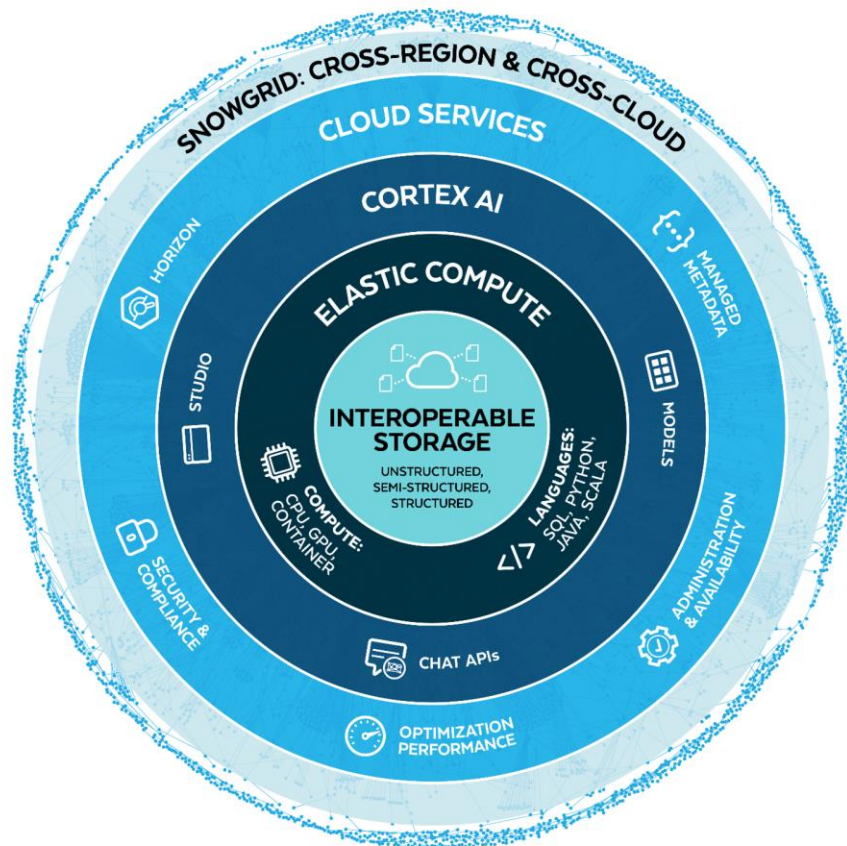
SNOWGRID: CROSS-REGION & CROSS-CLOUD

CLOUD SERVICES

CORTEX AI

ELASTIC COMPUTE

INTEROPERABLE STORAGE

UNSTRUCTURED, SEMI-STRUCTURED, STRUCTURED

COMPUTE: CPU, GPU, CONTAINER

LANGUAGES: SQL, PYTHON, JAVA, SCALA

STUDIO

MODELS

CHAT APIs

HORIZON

MANAGED METADATA

SECURITY & COMPLIANCE

ADMINISTRATION & AVAILABILITY

OPTIMIZATION PERFORMANCE